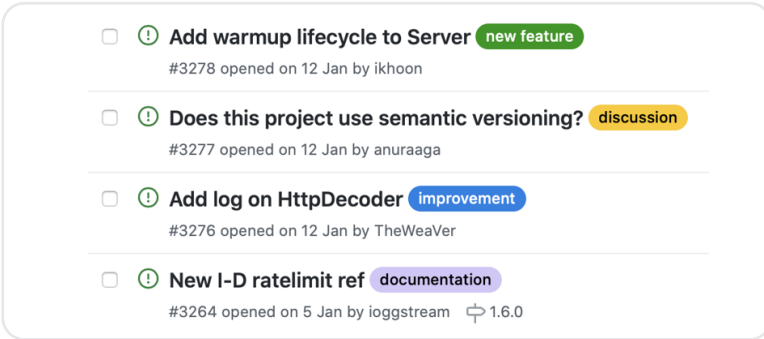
Add warmup lifecycle to Server new feature
#3278 opened on 12 Jan by ikhoon

Does this project use semantic versioning? discussion
#3277 opened on 12 Jan by anuraaga

Add log on HttpDecoder improvement
#3276 opened on 12 Jan by TheWeaVer

New I-D ratelimit ref documentation
#3264 opened on 5 Jan by ioggstream 1.6.0